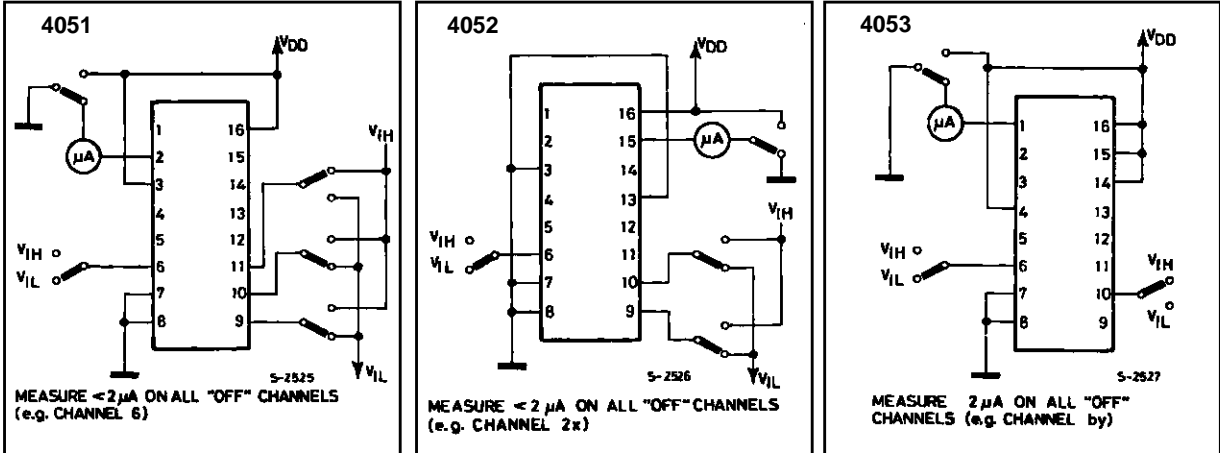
4051

$V_{DD}$

1
2
3
4
5
6
7
8

16
15
14
13
12
11
10
9

μA

$V_{IH}$
$V_{IL}$

$V_{IH}$

$V_{IL}$

S-2525

MEASURE < 2 μA ON ALL "OFF" CHANNELS (e.g. CHANNEL 6)

4052

$V_{DD}$

1
2
3
4
5
6
7
8

16
15
14
13
12
11
10
9

μA

$V_{IH}$
$V_{IL}$

$V_{IH}$

$V_{IL}$

S-2526

MEASURE < 2 μA ON ALL "OFF" CHANNELS (e.g. CHANNEL 2x)

4053

$V_{DD}$

μA

1
2
3
4
5
6
7
8

16
15
14
13
12
11
10
9

$V_{IH}$
$V_{IL}$

$V_{IH}$
$V_{IL}$

S-2527

MEASURE 2 μA ON ALL "OFF" CHANNELS (e.g. CHANNEL by)